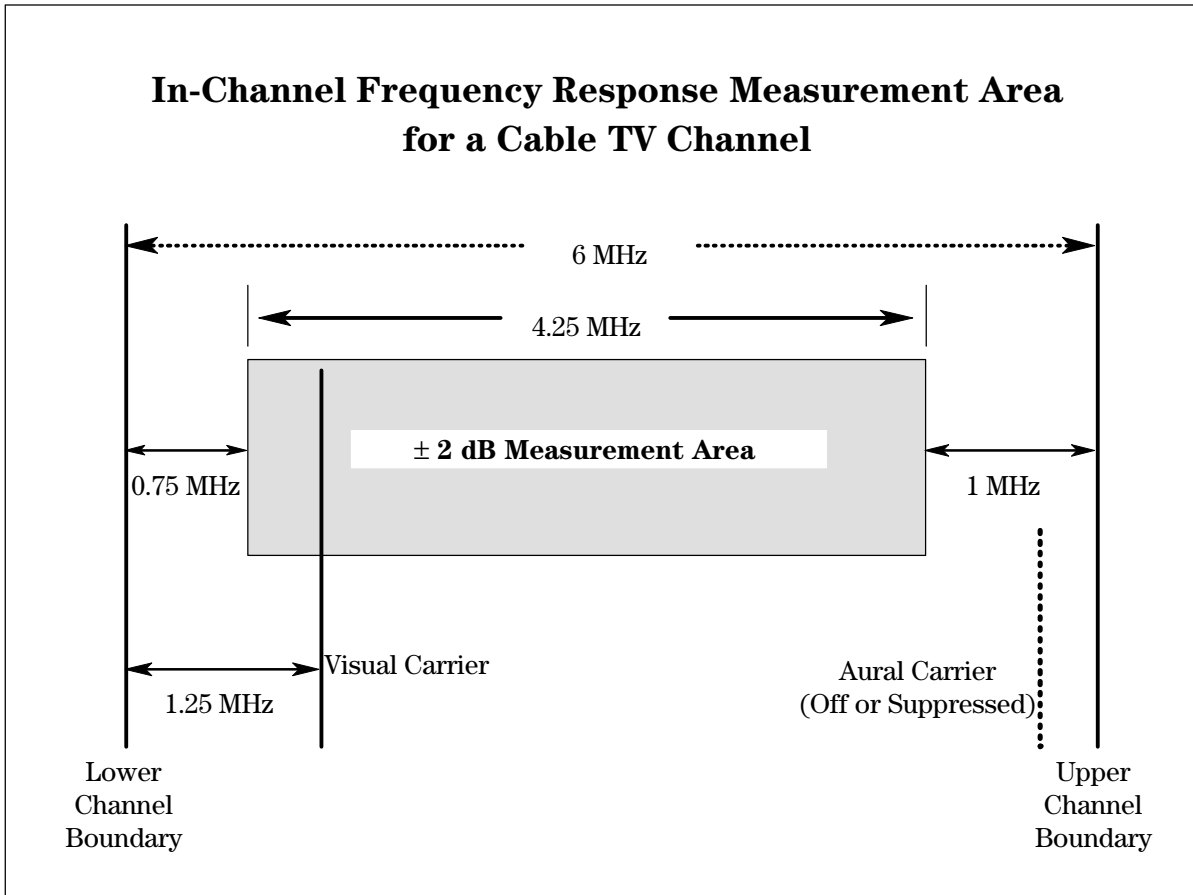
In-Channel Frequency Response Measurement Area for a Cable TV Channel

6 MHz

4.25 MHz

± 2 dB Measurement Area

0.75 MHz

1 MHz

Visual Carrier

1.25 MHz

Aural Carrier (Off or Suppressed)

Lower Channel Boundary

Upper Channel Boundary